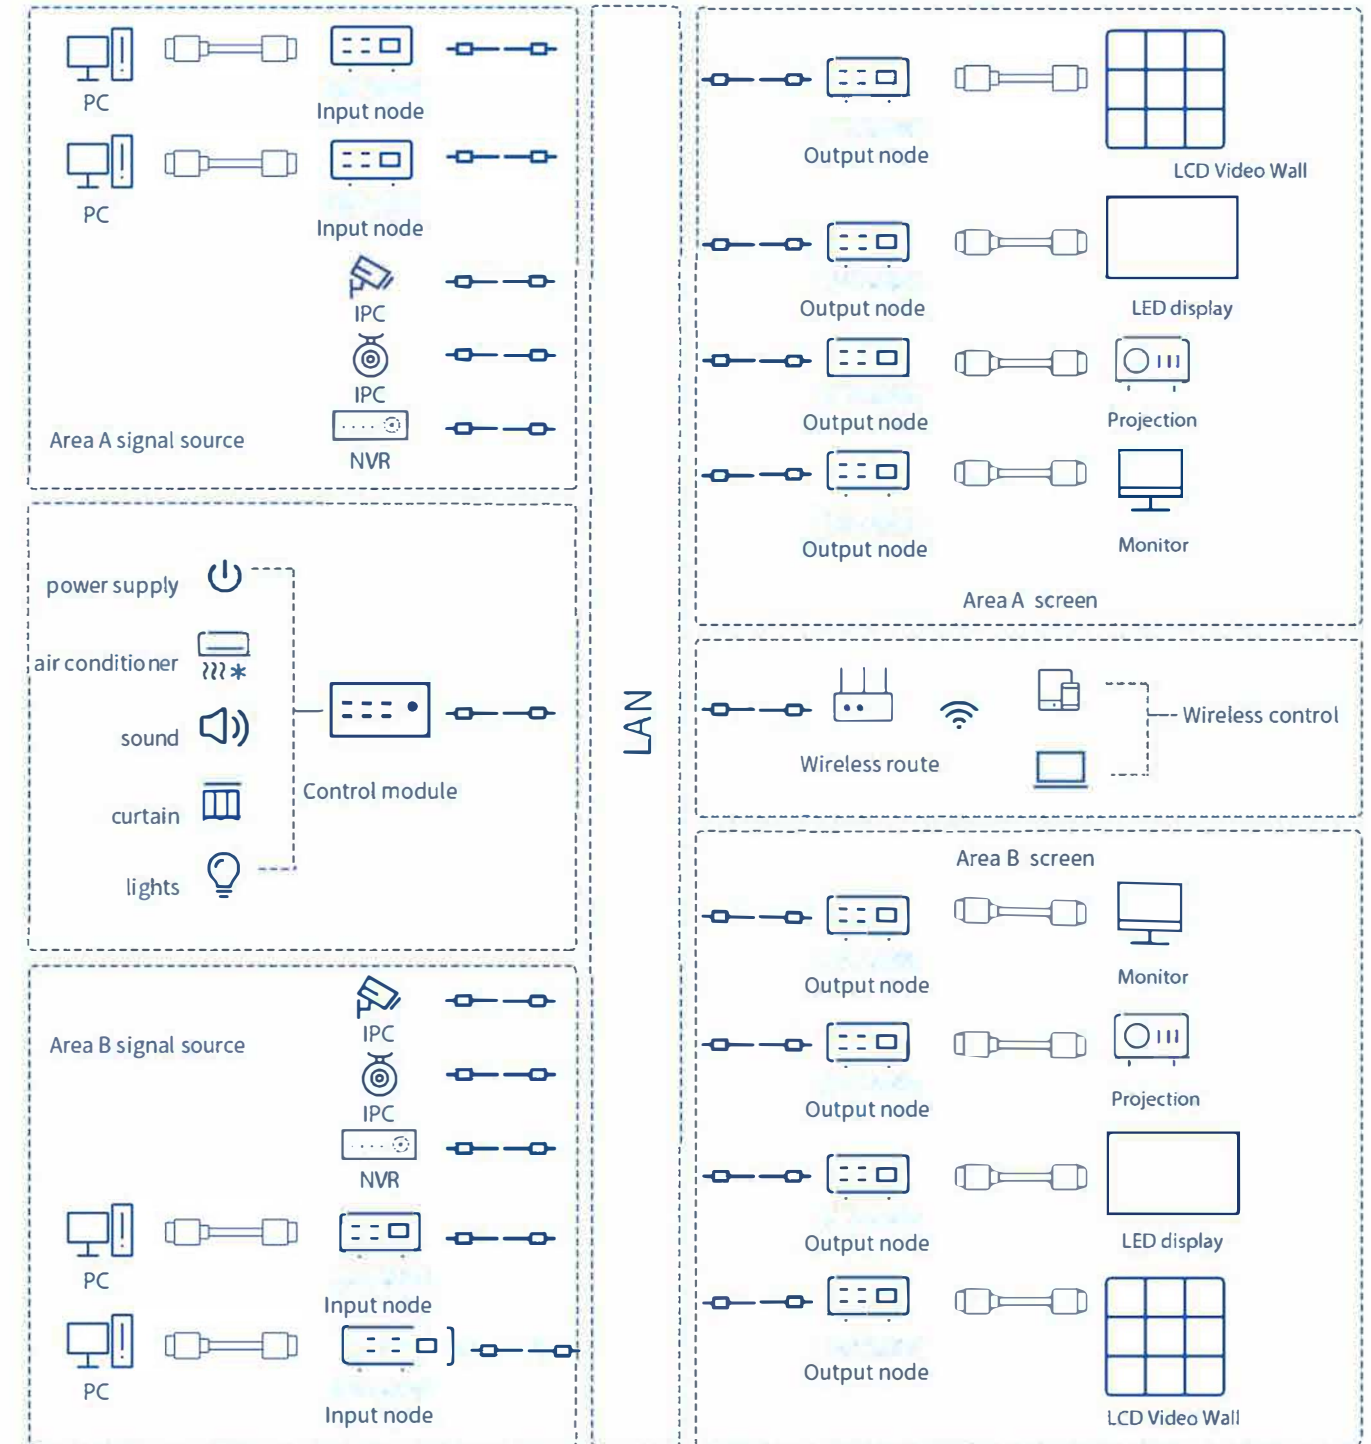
PC

Input node

PC

Input node

IPC

IPC

NVR

Area A signal source

power supply

air conditioner

sound

curtain

lights

Control module

Area B signal source

IPC

IPC

NVR

PC

Input node

PC

Input node

LAN

Output node

LCD Video Wall

Output node

LED display

Output node

Projection

Output node

Monitor

Area A screen

Wireless route

Wireless control

Area B screen

Output node

Monitor

Output node

Projection

Output node

LED display

Output node

LCD Video Wall